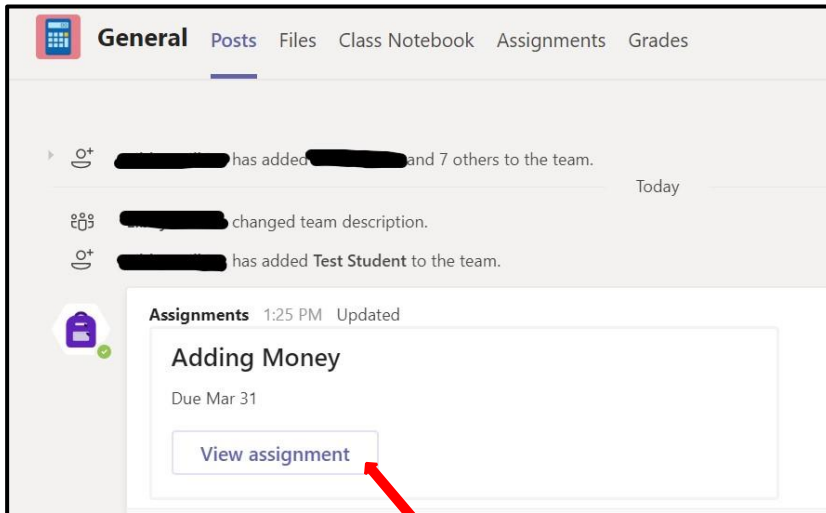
General Posts Files Class Notebook Assignments Grades

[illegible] has added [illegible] and 7 others to the team.

Today

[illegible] changed team description.

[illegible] has added Test Student to the team.

Assignments 1:25 PM Updated

Adding Money

Due Mar 31

View assignment